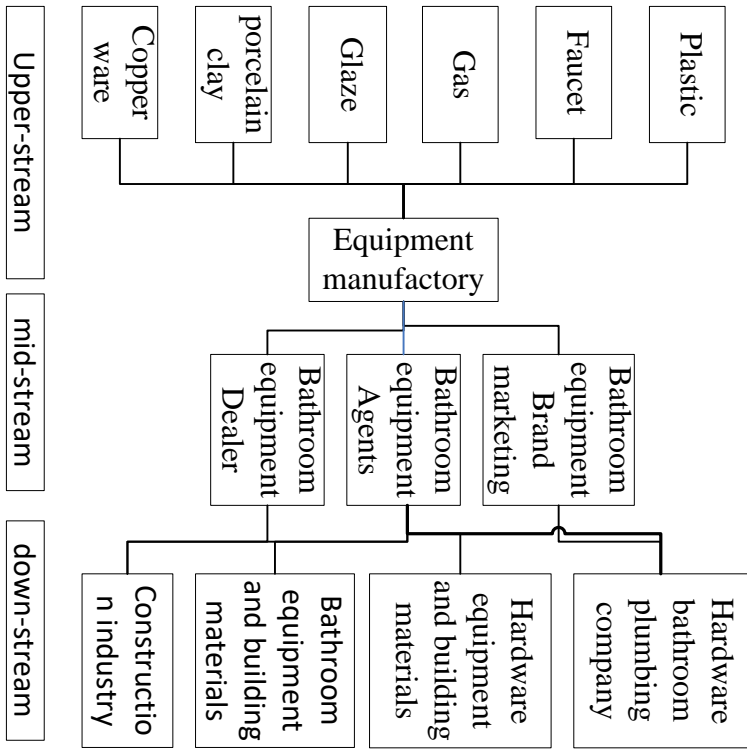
Upper-stream

Copper ware

porcelain clay

Glaze

Gas

Faucet

Plastic

Equipment manufactory

mid-stream

Bathroom equipment Dealer

Bathroom equipment Agents

Bathroom equipment Brand marketing

down-stream

Constructio n industry

Bathroom equipment and building materials

Hardware equipment and building materials

Hardware bathroom plumbing company